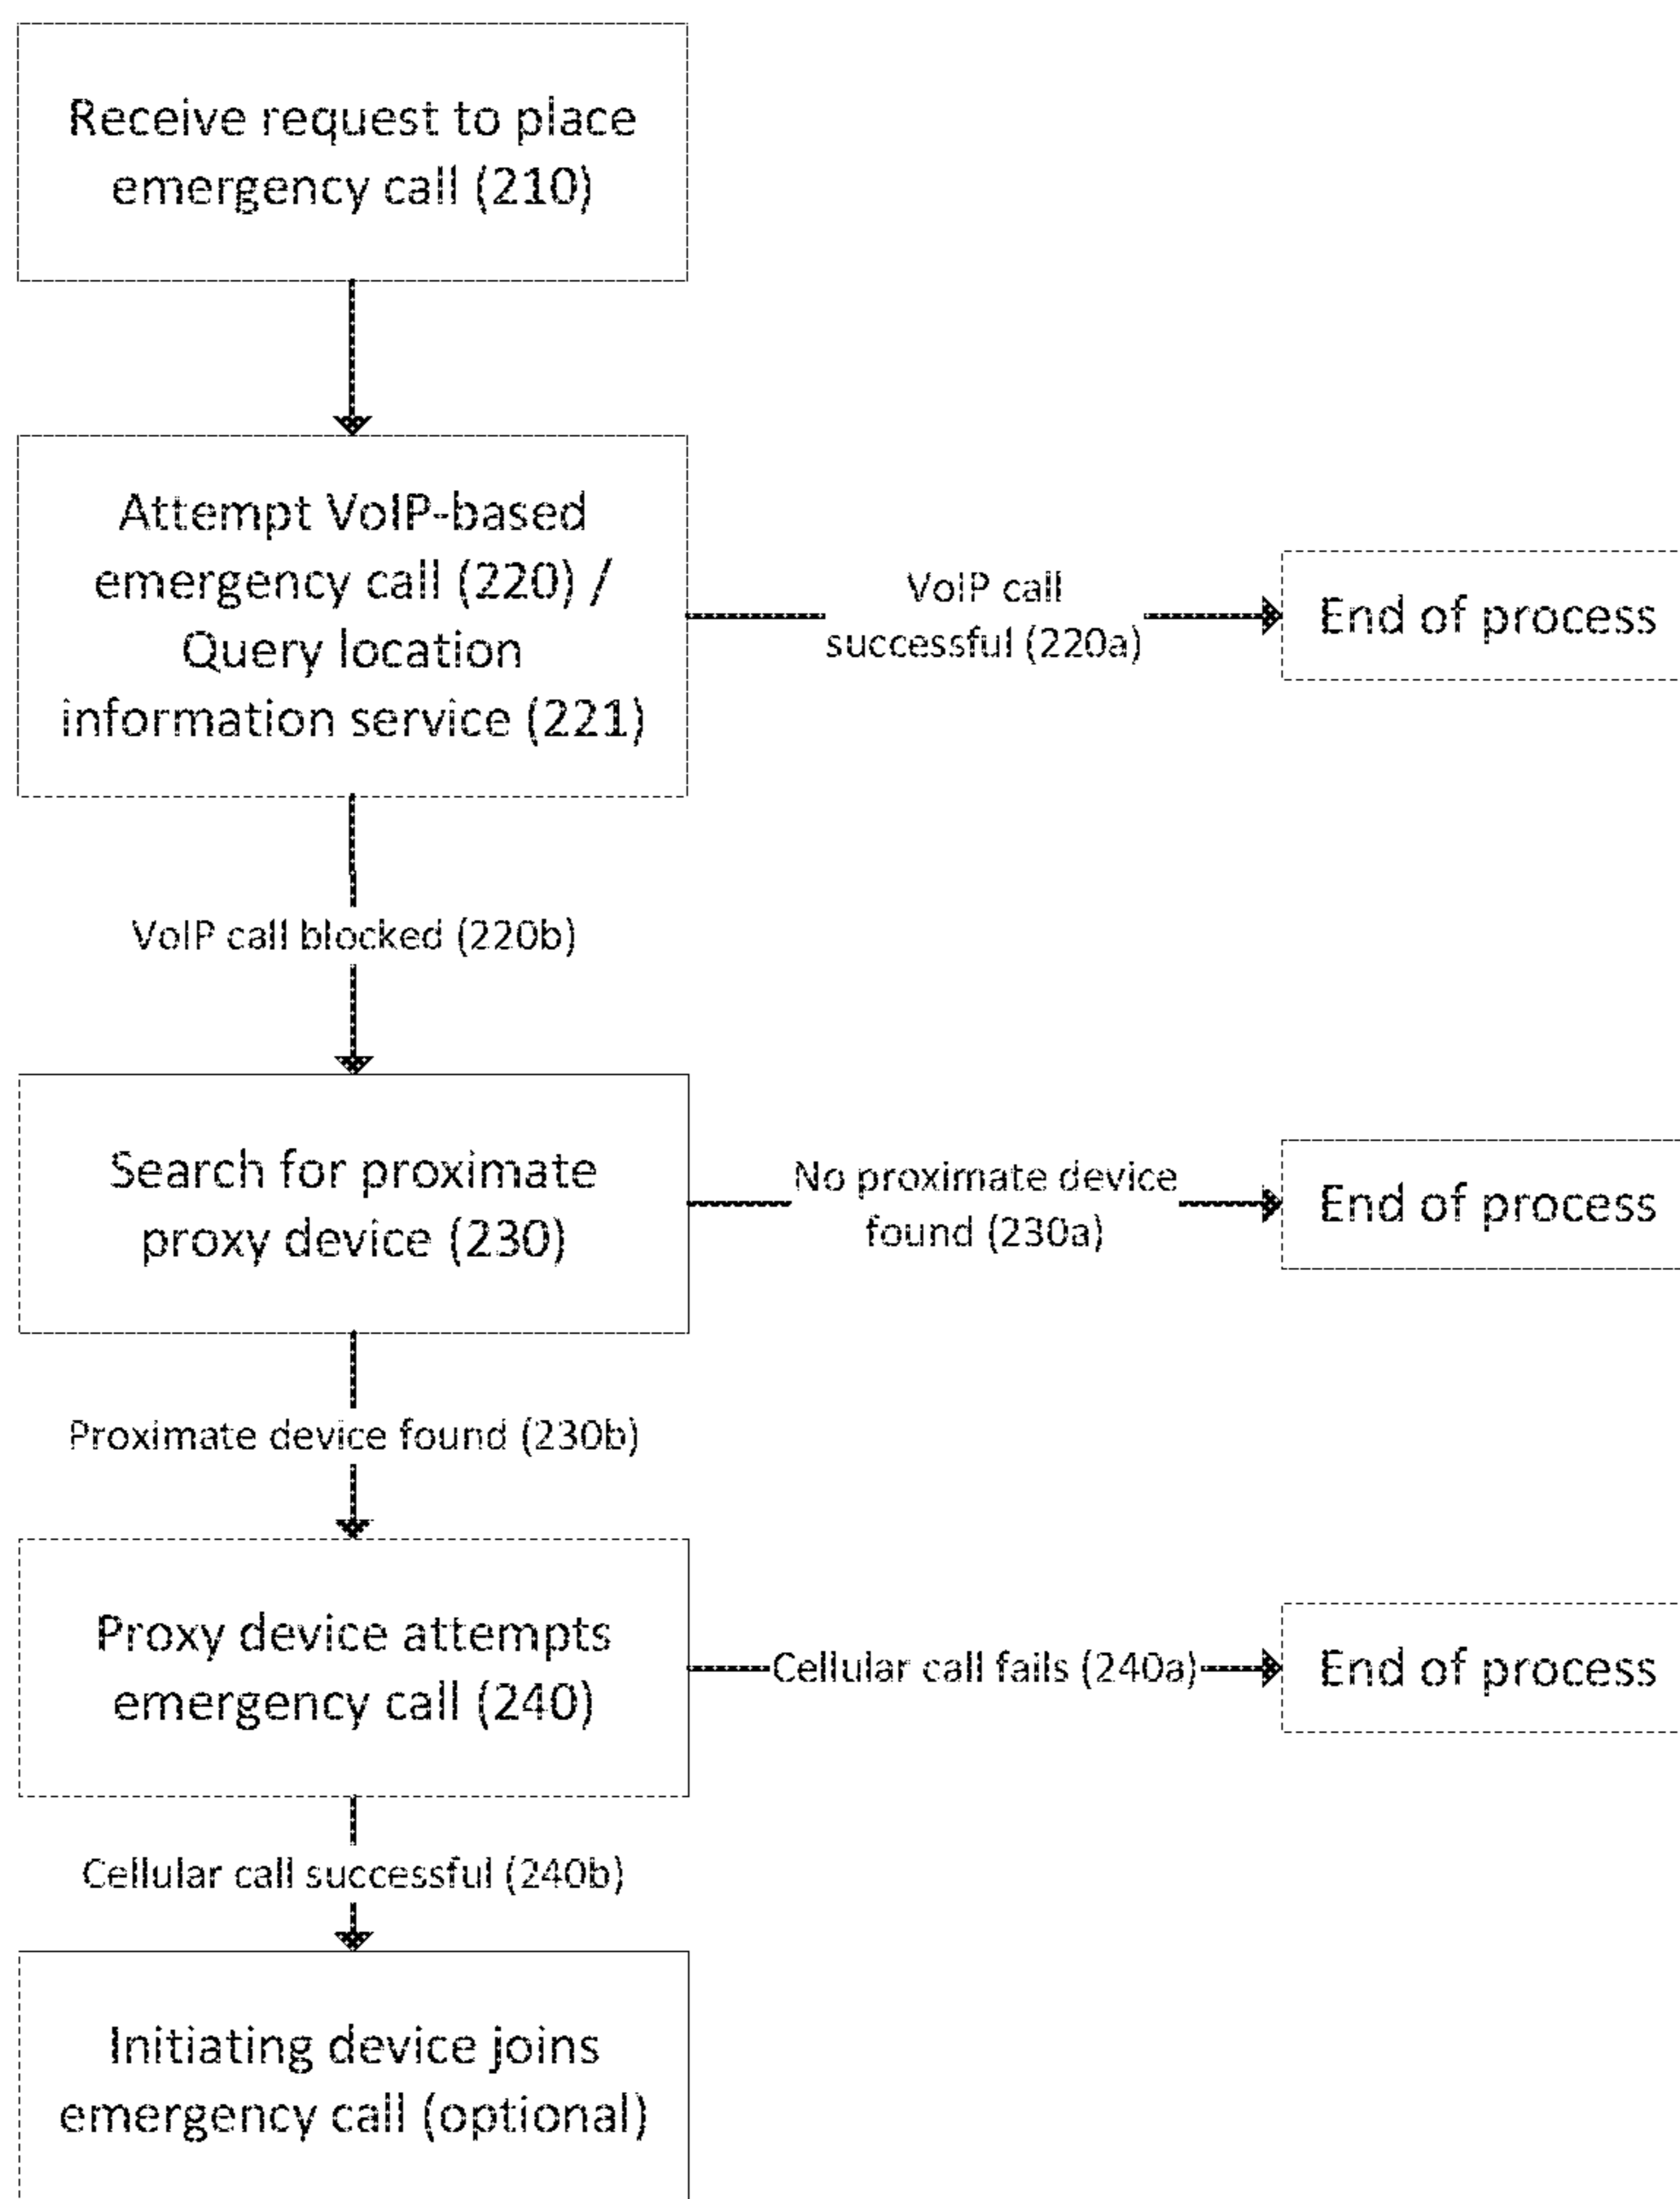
Receive request to place emergency call (210)

Attempt VoIP-based emergency call (220) / Query location information service (221)

VoIP call successful (220a)

End of process

VoIP call blocked (220b)

Search for proximate proxy device (230)

No proximate device found (230a)

End of process

Proximate device found (230b)

Proxy device attempts emergency call (240)

Cellular call fails (240a)

End of process

Cellular call successful (240b)

Initiating device joins emergency call (optional)